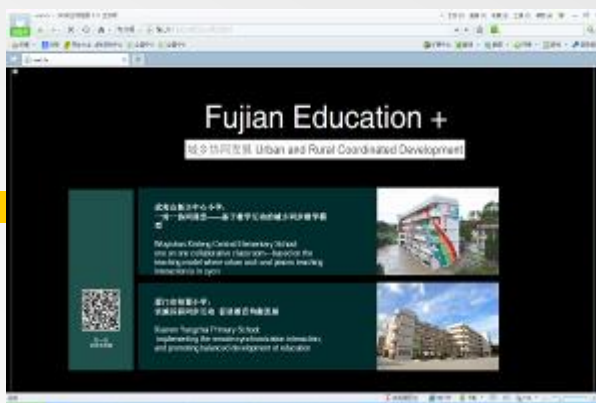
Fujian Education +

城乡协同发展 Urban and Rural Coordinated Development

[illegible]

Wuyishan Xingcun Central Elementary School
one on one collaborative classroom—based on the teaching model where urban and rural pupils teaching interactions in sync

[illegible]

Xiamen Yangmei Primary School
implementing the remote synchronization interaction and promoting balanced development in education

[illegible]